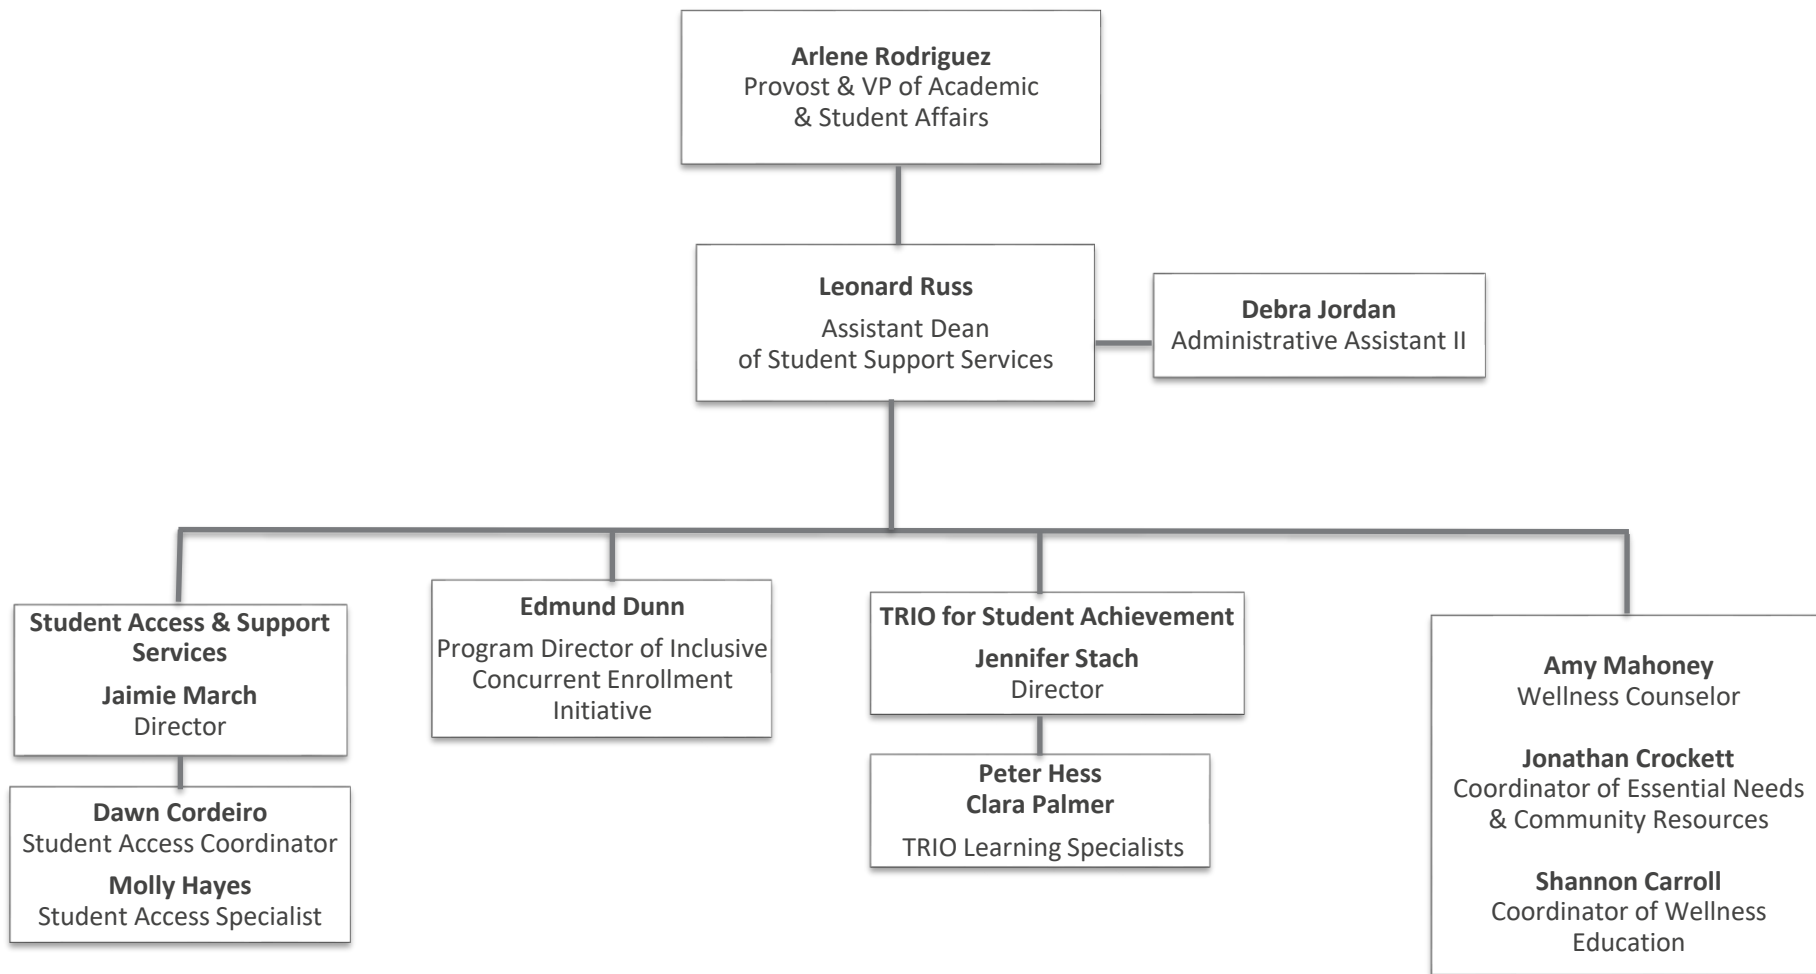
**Arlene Rodriguez**
Provost & VP of Academic & Student Affairs

**Leonard Russ**
Assistant Dean of Student Support Services

**Debra Jordan**
Administrative Assistant II

**Student Access & Support Services**
**Jaimie March**
Director

**Dawn Cordeiro**
Student Access Coordinator
**Molly Hayes**
Student Access Specialist

**Edmund Dunn**
Program Director of Inclusive Concurrent Enrollment Initiative

**TRIO for Student Achievement**
**Jennifer Stach**
Director

**Peter Hess**
**Clara Palmer**
TRIO Learning Specialists

**Amy Mahoney**
Wellness Counselor

**Jonathan Crockett**
Coordinator of Essential Needs & Community Resources

**Shannon Carroll**
Coordinator of Wellness Education